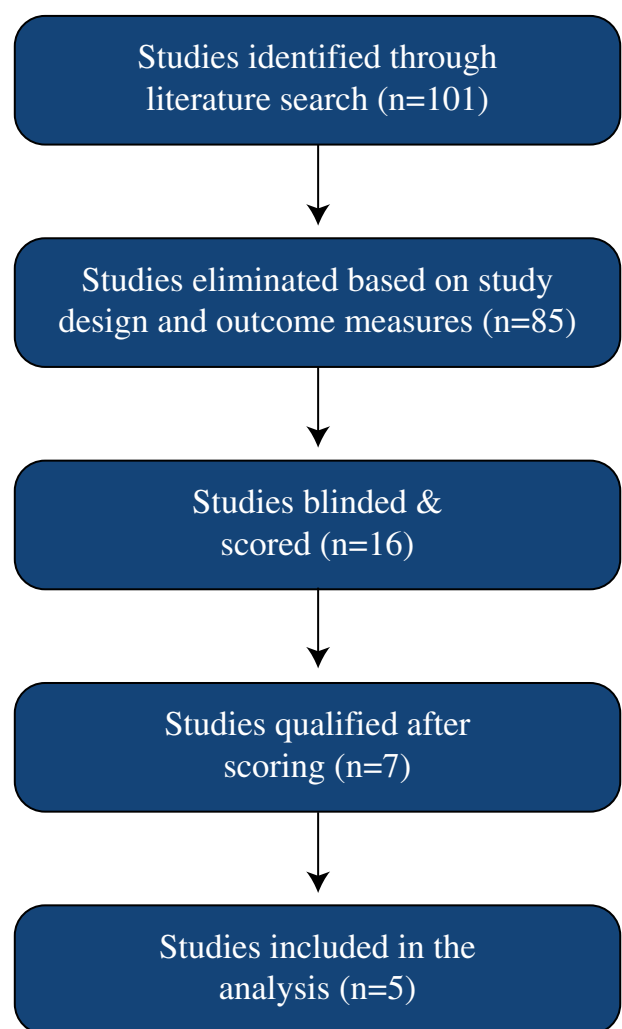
Studies identified through literature search (n=101)

Studies eliminated based on study design and outcome measures (n=85)

Studies blinded & scored (n=16)

Studies qualified after scoring (n=7)

Studies included in the analysis (n=5)